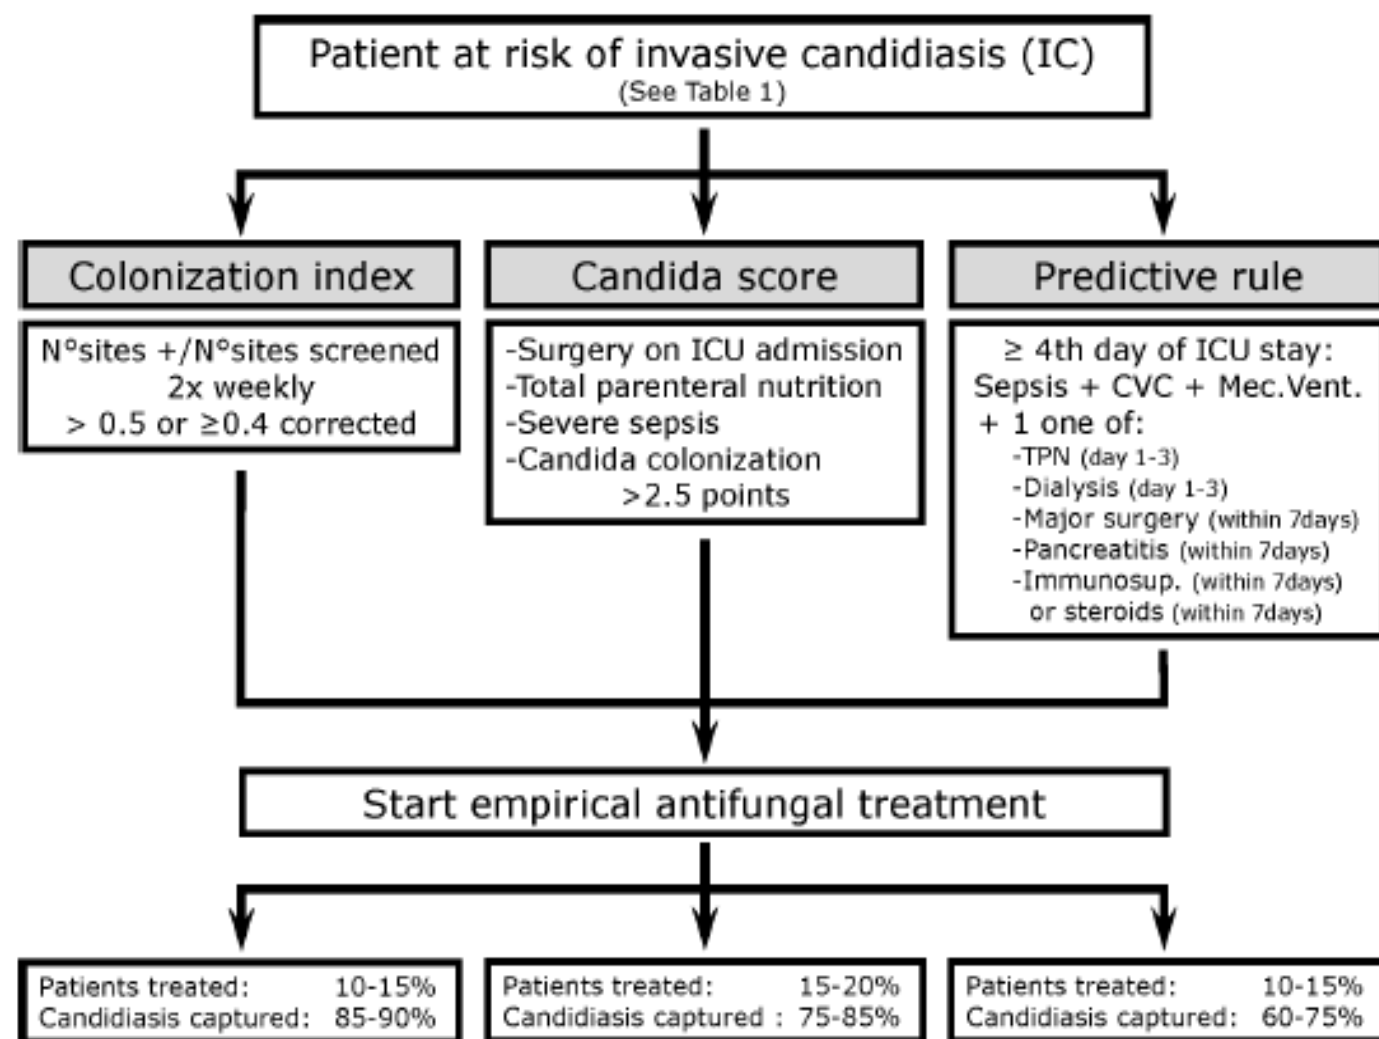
Patient at risk of invasive candidiasis (IC)
(See Table 1)

Colonization index

N°sites +/N°sites screened
2x weekly
> 0.5 or ≥0.4 corrected

Candida score

-Surgery on ICU admission
-Total parenteral nutrition
-Severe sepsis
-Candida colonization
>2.5 points

Predictive rule

≥ 4th day of ICU stay:
Sepsis + CVC + Mec.Vent.
+ 1 one of:
-TPN (day 1-3)
-Dialysis (day 1-3)
-Major surgery (within 7days)
-Pancreatitis (within 7days)
-Immunosup. (within 7days)
or steroids (within 7days)

Start empirical antifungal treatment

Patients treated: 10-15%
Candidiasis captured: 85-90%

Patients treated: 15-20%
Candidiasis captured : 75-85%

Patients treated: 10-15%
Candidiasis captured: 60-75%